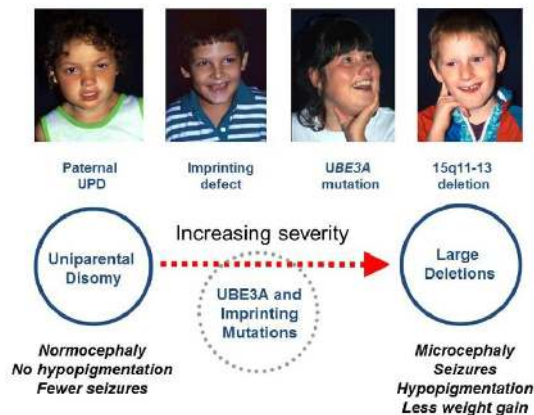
Paternal UPD

Imprinting defect

UBE3A mutation

15q11-13 deletion

Increasing severity

Uniparental Disomy

UBE3A and Imprinting Mutations

Large Deletions

Normocephaly
No hypopigmentation
Fewer seizures

Microcephaly
Seizures
Hypopigmentation
Less weight gain